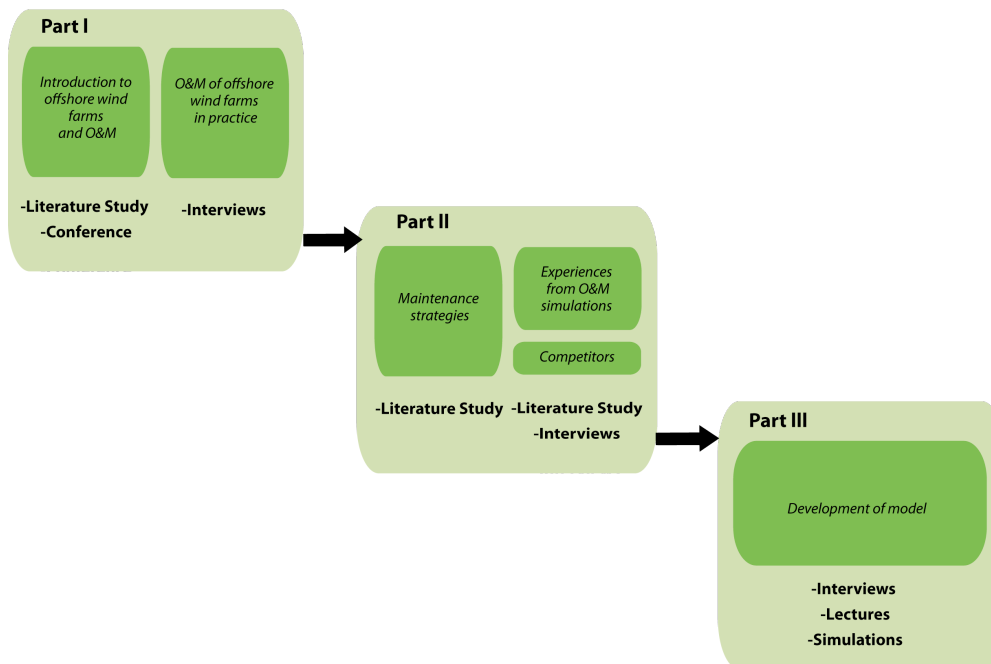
Part I

Introduction to offshore wind farms and O&M

O&M of offshore wind farms in practice

-Literature Study
-Conference

-Interviews

Part II

Maintenance strategies

Experiences from O&M simulations

Competitors

-Literature Study

-Literature Study
-Interviews

Part III

Development of model

-Interviews
-Lectures
-Simulations